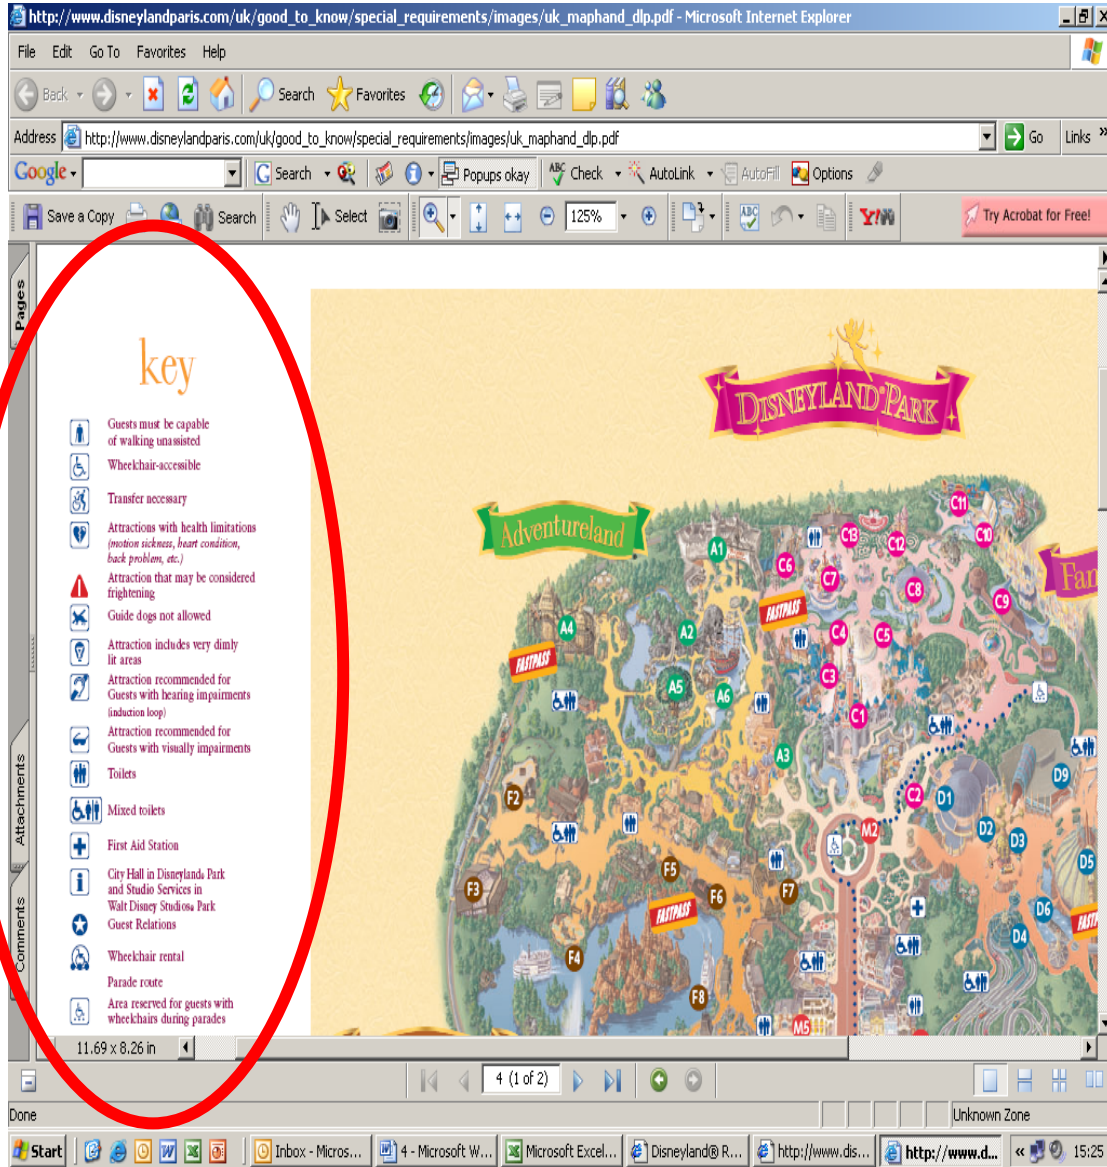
http://www.disneylandparis.com/uk/good_to_know/special_requirements/images/uk_maphand_dlp.pdf - Microsoft Internet Explorer

File Edit Go To Favorites Help

Back Search Favorites

Address http://www.disneylandparis.com/uk/good_to_know/special_requirements/images/uk_maphand_dlp.pdf Go Links

Google Search Popups okay Check AutoLink AutoFill Options

Save a Copy Search Select 125% Try Acrobat for Free!

Pages Attachments Comments

key

Guests must be capable of walking unassisted

Wheelchair-accessible

Transfer necessary

Attractions with health limitations (motion sickness, heart condition, back problem, etc.)

Attraction that may be considered frightening

Guide dogs not allowed

Attraction includes very dimly lit areas

Attraction recommended for Guests with hearing impairments (induction loop)

Attraction recommended for Guests with visually impairments

Toilets

Mixed toilets

First Aid Station

City Hall in Disneyland® Park and Studio Services in Walt Disney Studios® Park

Guest Relations

Wheelchair rental

Parade route

Area reserved for guests with wheelchairs during parades

DISNEYLAND PARK

Adventureland

Fan

FASTPASS FASTPASS FASTPASS FASTPASS FASTPASS

A1 A2 A3 A4 A5 A6 C1 C2 C3 C4 C5 C6 C7 C8 C9 C10 C11 C12 C13 D1 D2 D3 D4 D5 D6 D9 F2 F3 F4 F5 F6 F7 F8 M2 M5

11.69 x 8.26 in

4 (1 of 2)

Done Unknown Zone

Start Inbox - Micros... 4 - Microsoft W... Microsoft Excel... Disneyland® R... http://www.dis... http://www.d... 15:25